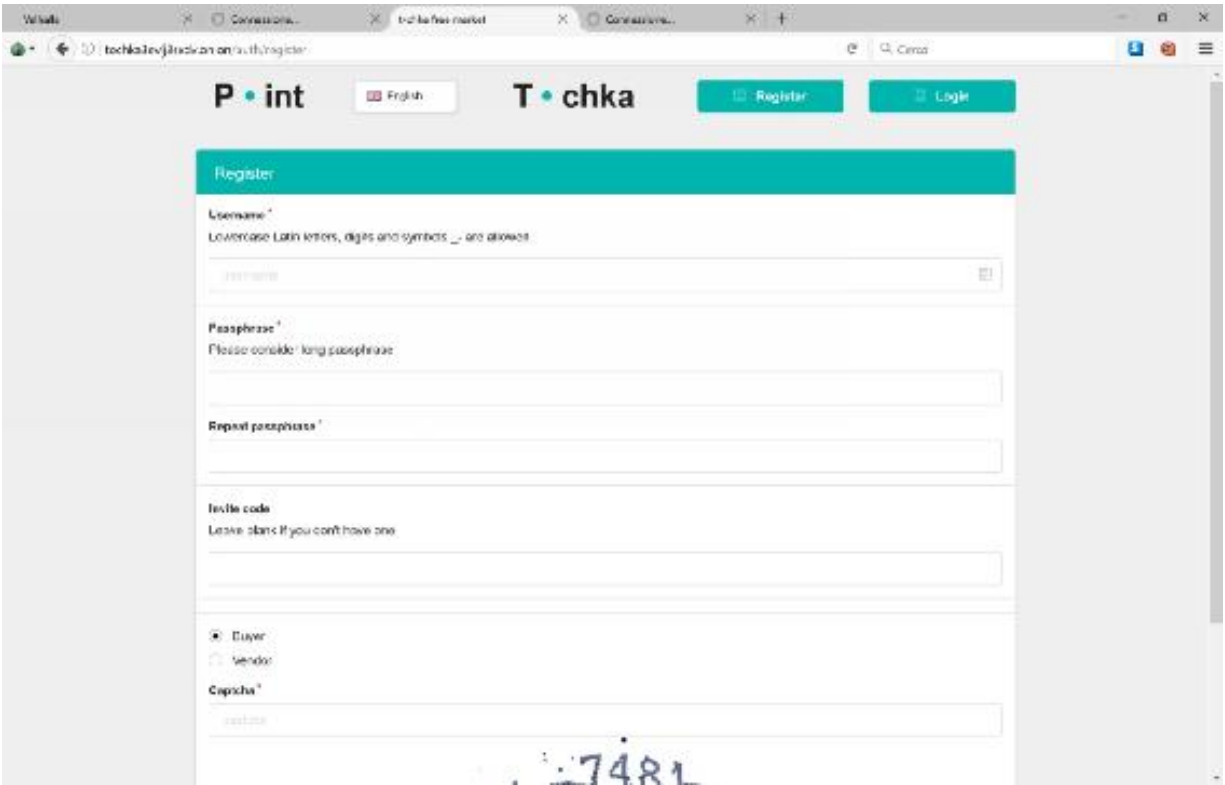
Wi-fi ads | Connessione... | tochka free market | Connessione...

tochka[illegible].onion/auth/register

Cerca

P • int

English

T • chka

Register

Login

Register

Username *
Lowercase Latin letters, digits and symbols _- are allowed

username

Passphrase *
Please consider long passphrase

Repeat passphrase *

Invite code
Leave blank if you don't have one

Buyer
Vendor

Captcha *

captcha

7481